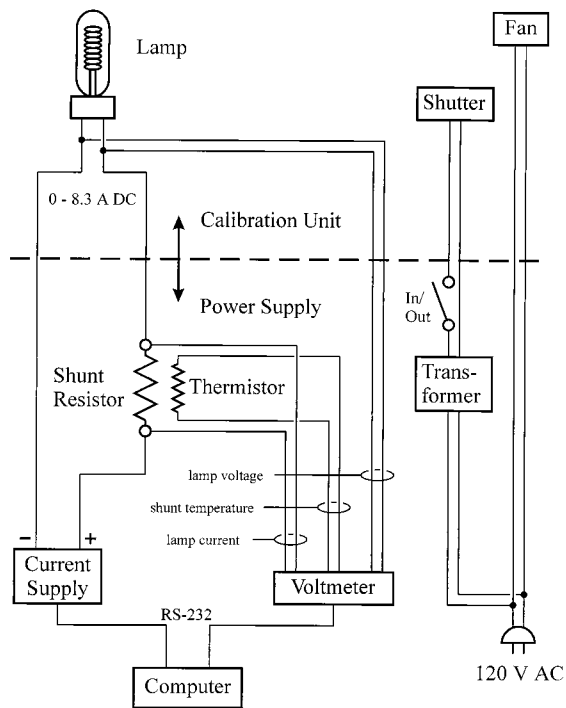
Lamp

Fan

Shutter

0 - 8.3 A DC

Calibration Unit

Power Supply

In/ Out

Shunt Resistor

Thermistor

Transformer

lamp voltage

shunt temperature

lamp current

−

+

Current Supply

Voltmeter

RS-232

Computer

120 V AC